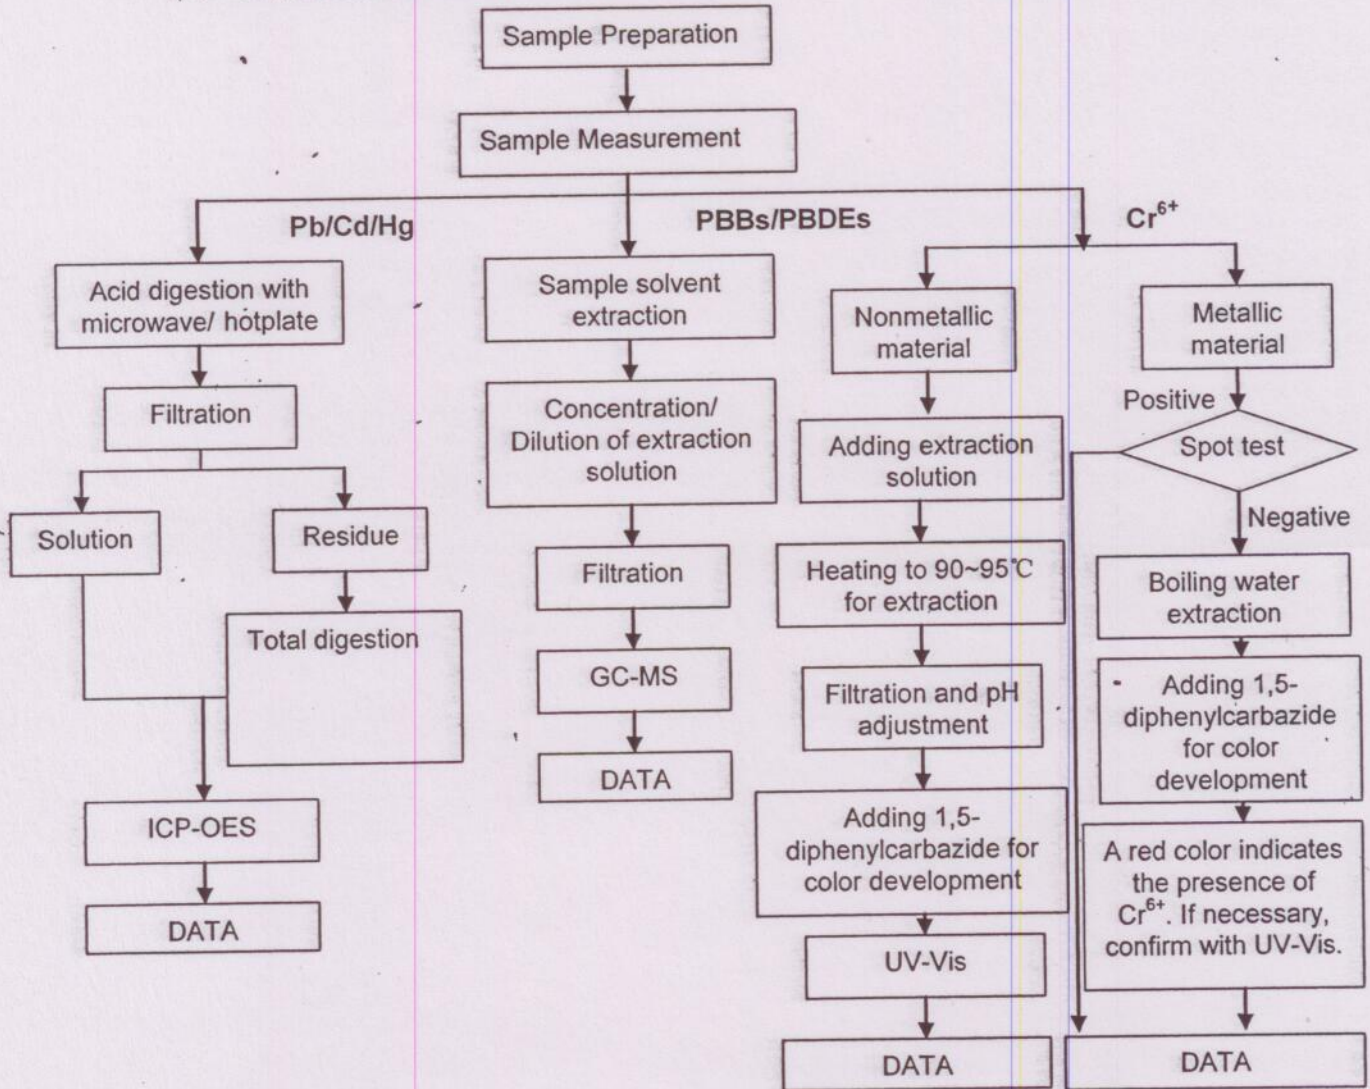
Sample Preparation

Sample Measurement

Pb/Cd/Hg

PBBs/PBDEs

$Cr^{6+}$

Acid digestion with microwave/ hotplate

Filtration

Solution

Residue

Total digestion

ICP-OES

DATA

Sample solvent extraction

Concentration/ Dilution of extraction solution

Filtration

GC-MS

DATA

Nonmetallic material

Adding extraction solution

Heating to 90~95℃ for extraction

Filtration and pH adjustment

Adding 1,5-diphenylcarbazide for color development

UV-Vis

DATA

Metallic material

Positive

Spot test

Negative

Boiling water extraction

Adding 1,5-diphenylcarbazide for color development

A red color indicates the presence of $Cr^{6+}$. If necessary, confirm with UV-Vis.

DATA